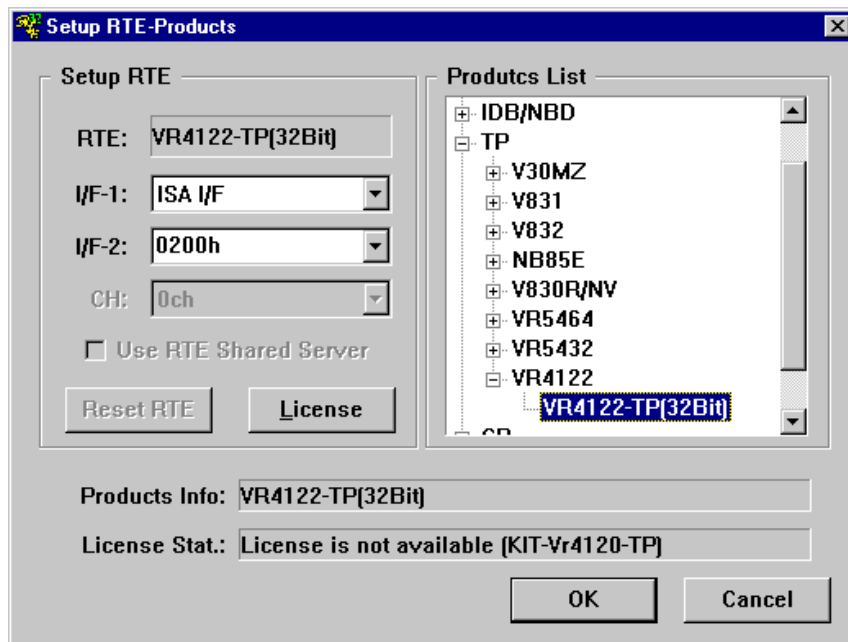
Setup RTE-Products

Setup RTE

RTE: VR4122-TP(32Bit)

I/F-1: ISA I/F

I/F-2: 0200h

CH: 0ch

Use RTE Shared Server

Reset RTE

License

Produtcs List

IDB/NBD
TP
V30MZ
V831
V832
NB85E
V830R/NV
VR5464
VR5432
VR4122
VR4122-TP(32Bit)
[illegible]

Products Info: VR4122-TP(32Bit)

License Stat.: License is not available (KIT-Vr4120-TP)

OK

Cancel